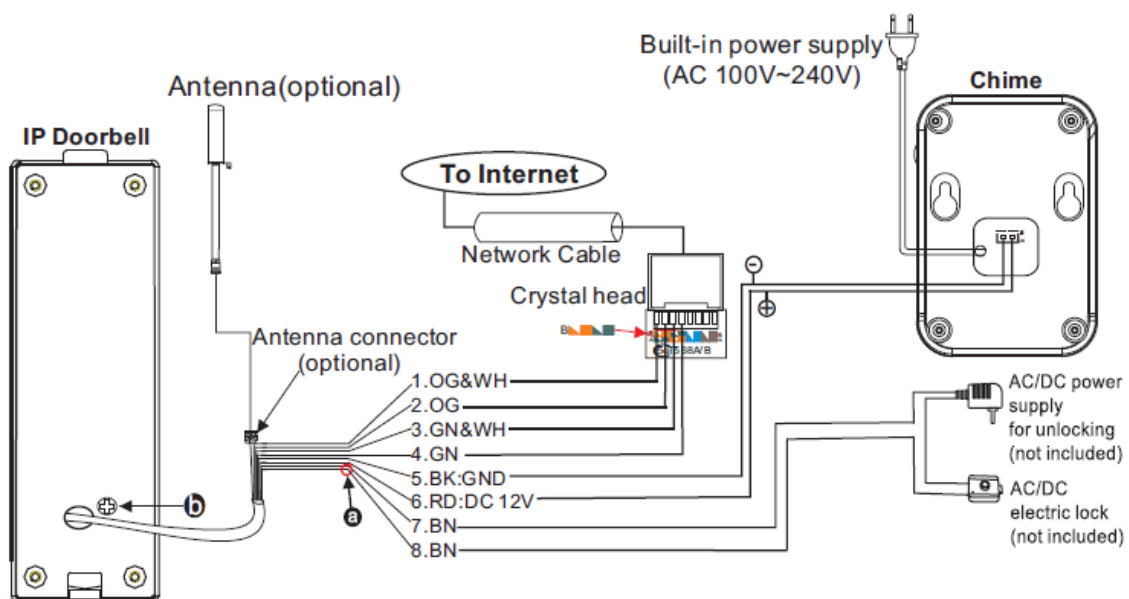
Built-in power supply
(AC 100V~240V)

Chime

Antenna(optional)

IP Doorbell

To Internet

Network Cable

Crystal head

$\ominus$

$\oplus$

T568A/B

Antenna connector
(optional)

1.OG&WH
2.OG
3.GN&WH
4.GN
5.BK:GND
6.RD:DC 12V
7.BN
8.BN

b

a

AC/DC power supply for unlocking (not included)

AC/DC electric lock (not included)